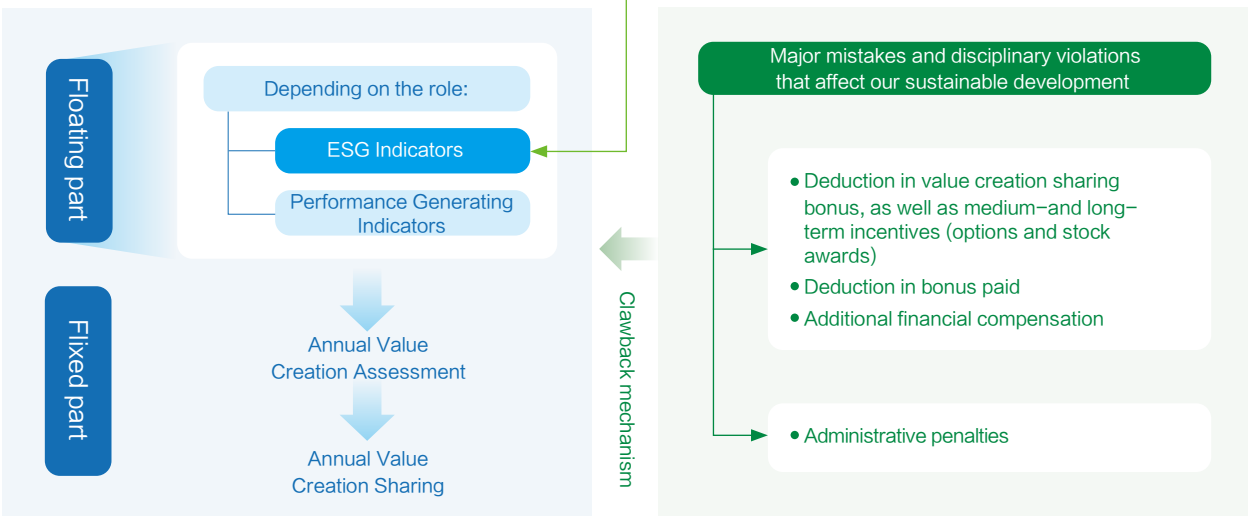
Floating part

Depending on the role:

ESG Indicators

Performance Generating Indicators

Flixed part

Annual Value Creation Assessment

Annual Value Creation Sharing

Clawback mechanism

Major mistakes and disciplinary violations that affect our sustainable development

• Deduction in value creation sharing bonus, as well as medium-and long-term incentives (options and stock awards)
• Deduction in bonus paid
• Additional financial compensation

• Administrative penalties